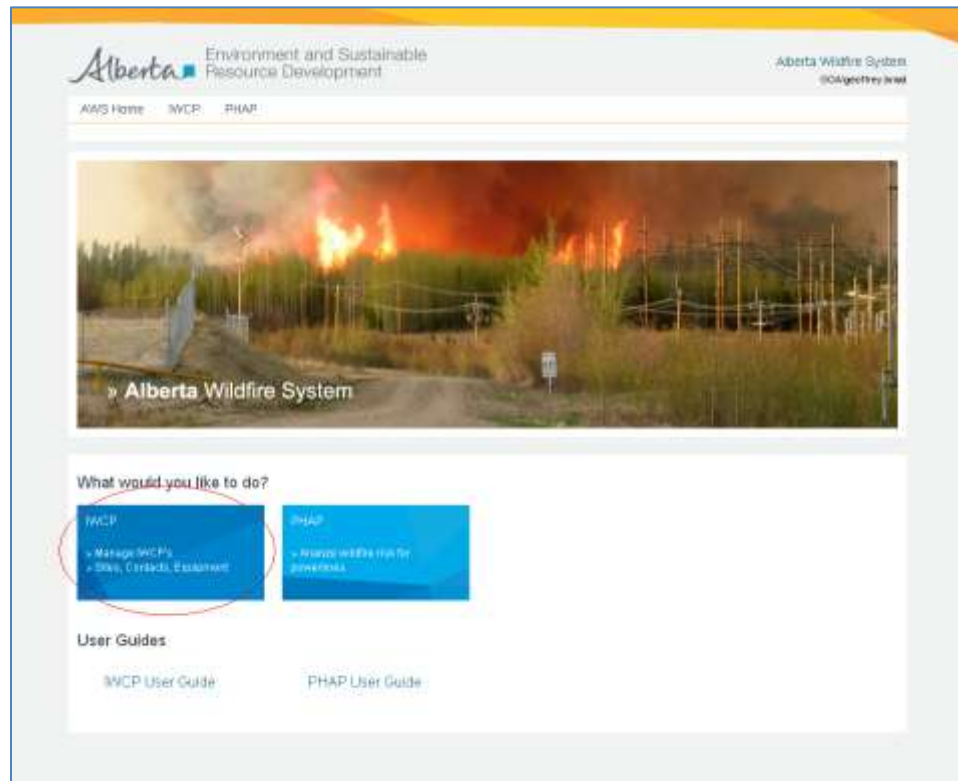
Alberta Environment and Sustainable Resource Development

Alberta Wildfire System
GOA\geoffrey.brad

AWS Home IWCP PHAP

» Alberta Wildfire System

What would you like to do?

IWCP
» Manage IWCP's
» Sites, Contacts, Equipment

PHAP
» Analyze wildfire risk for powerlines

User Guides

IWCP User Guide

PHAP User Guide